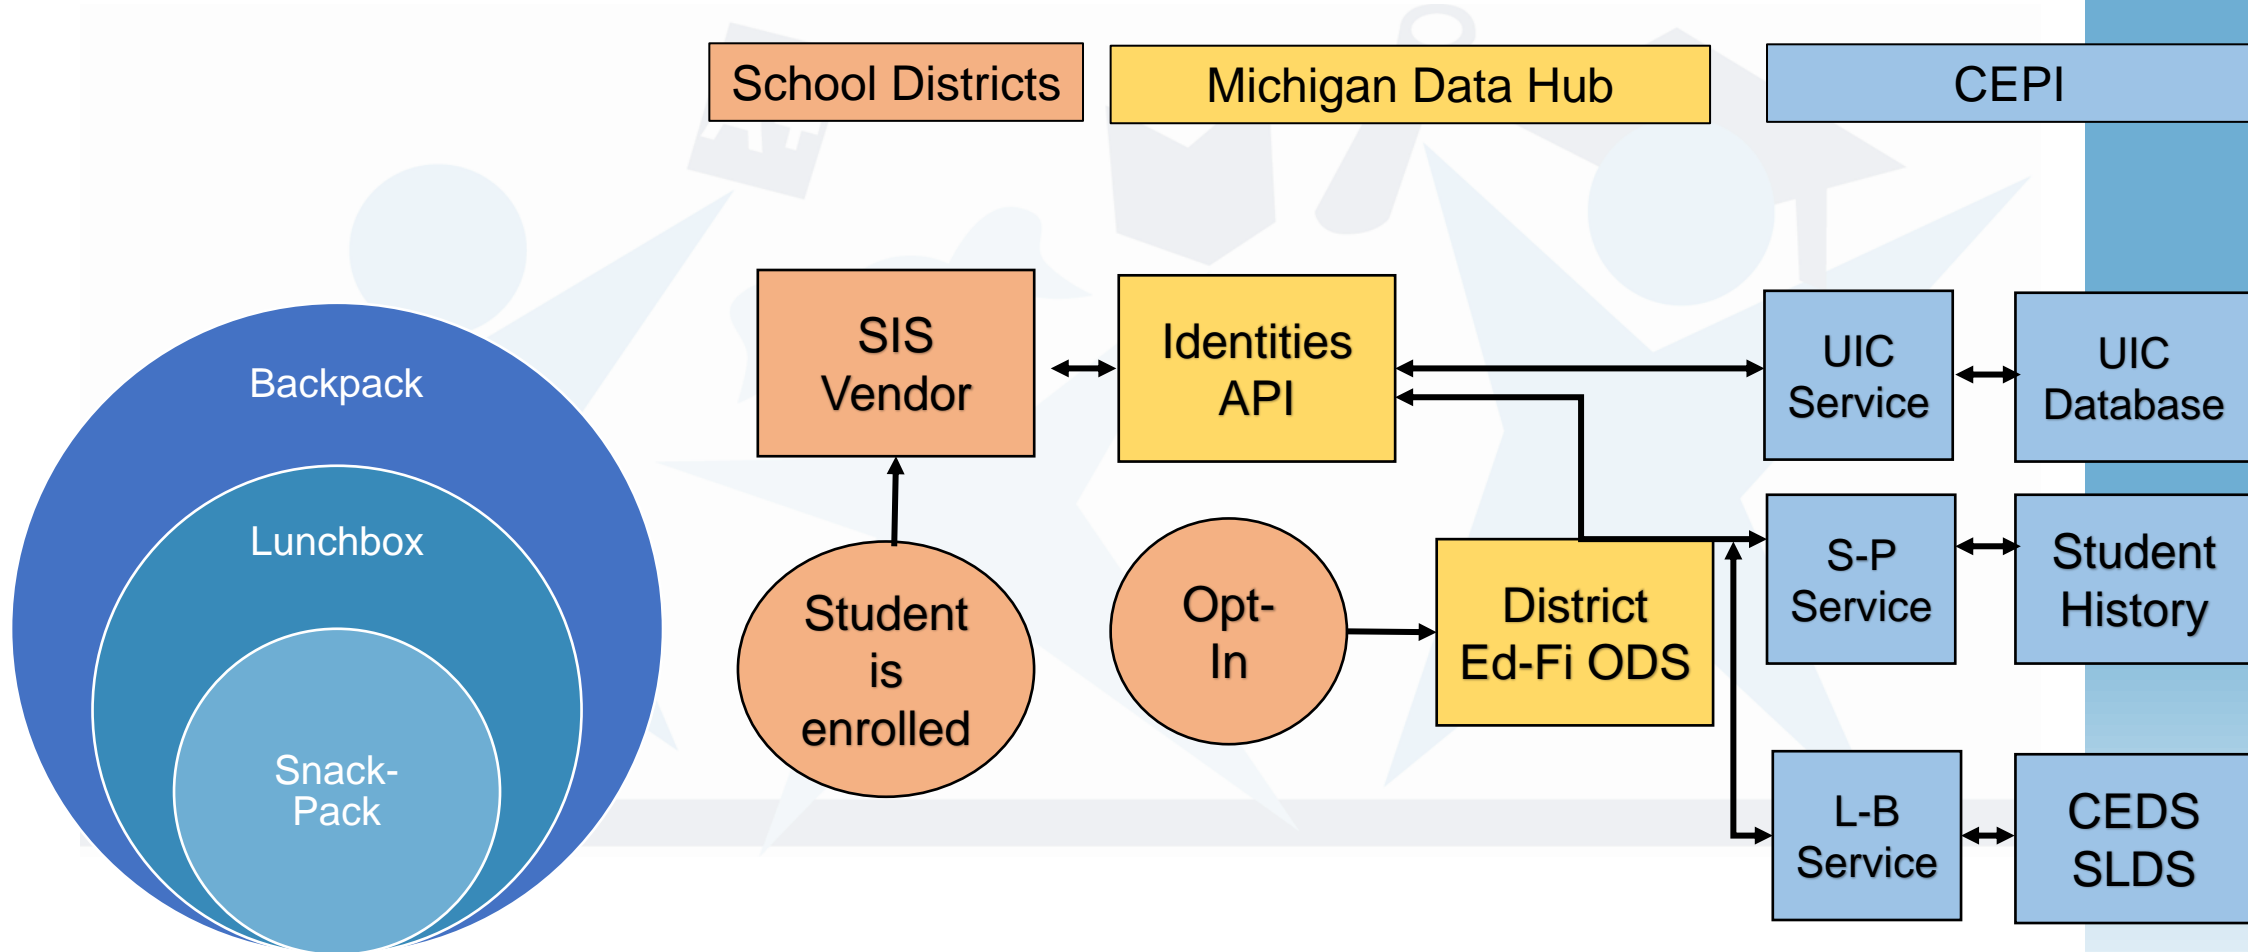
School Districts

Michigan Data Hub

CEPI

Backpack

Lunchbox

Snack-Pack

SIS Vendor

Identities API

UIC Service

UIC Database

Student is enrolled

Opt-In

District Ed-Fi ODS

S-P Service

Student History

L-B Service

CEDS SLDS